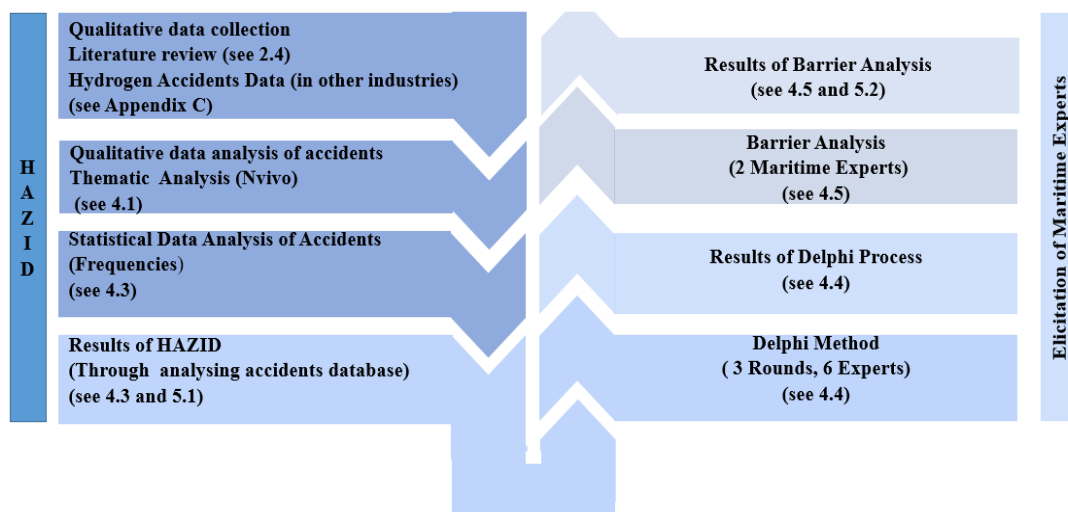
HAZID

Qualitative data collection
Literature review (see 2.4)
Hydrogen Accidents Data (in other industries)
(see Appendix C)

Qualitative data analysis of accidents
Thematic Analysis (Nvivo)
(see 4.1)

Statistical Data Analysis of Accidents
(Frequencies)
(see 4.3)

Results of HAZID
(Through analysing accidents database)
(see 4.3 and 5.1)

Results of Barrier Analysis
(see 4.5 and 5.2)

Barrier Analysis
(2 Maritime Experts)
(see 4.5)

Results of Delphi Process
(see 4.4)

Delphi Method
( 3 Rounds, 6 Experts)
(see 4.4)

Elicitation of Maritime Experts